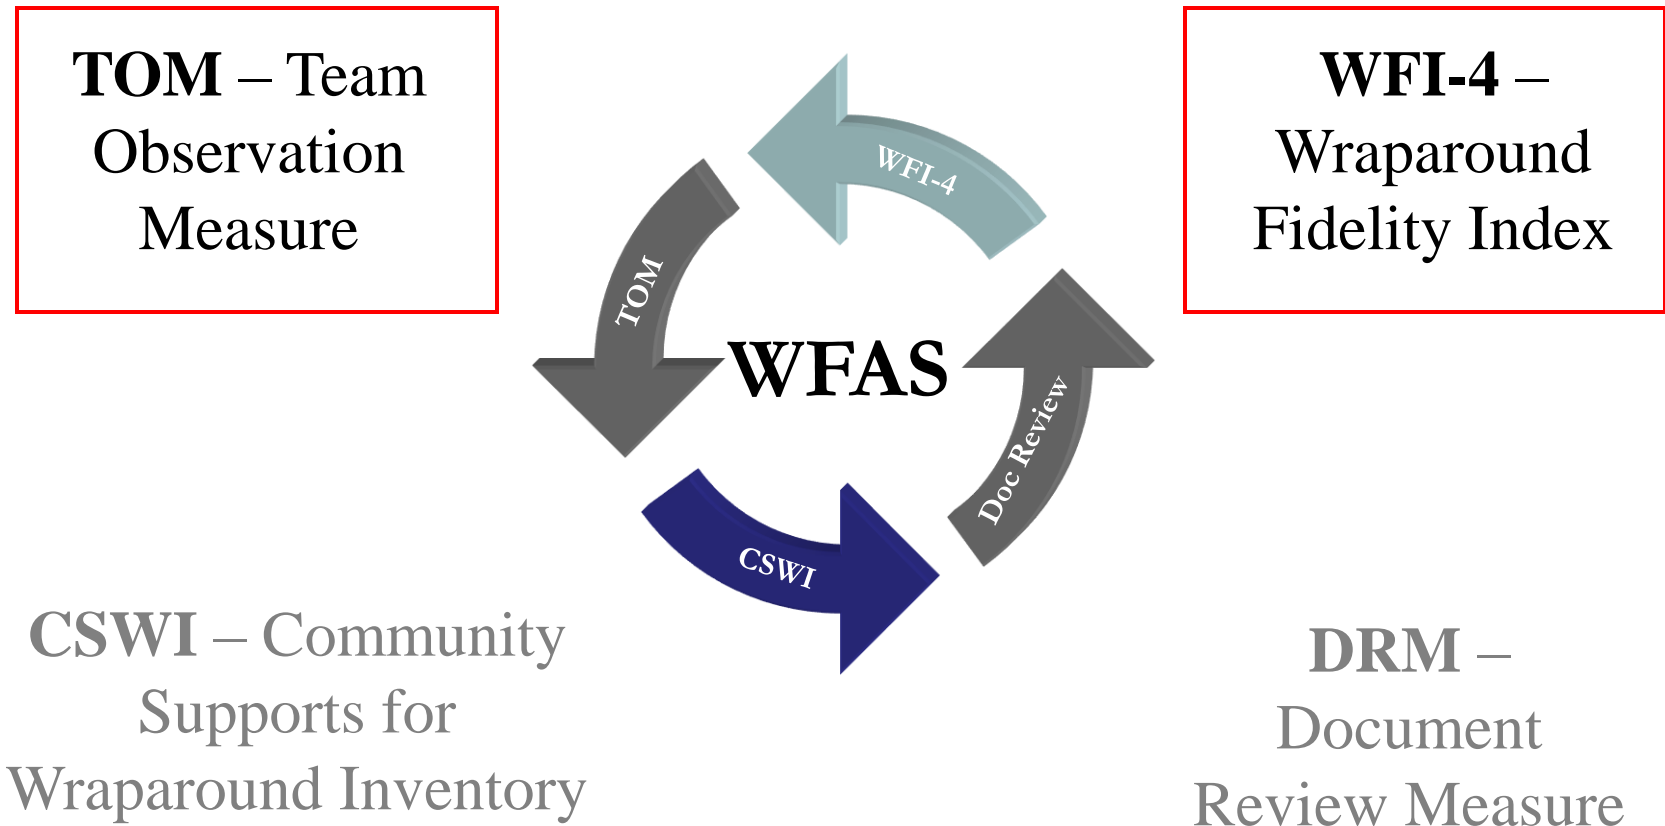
**TOM** – Team Observation Measure

**WFI-4** – Wraparound Fidelity Index

WFI-4

TOM

WFAS

Doc Review

CSWI

**CSWI** – Community Supports for Wraparound Inventory

**DRM** – Document Review Measure